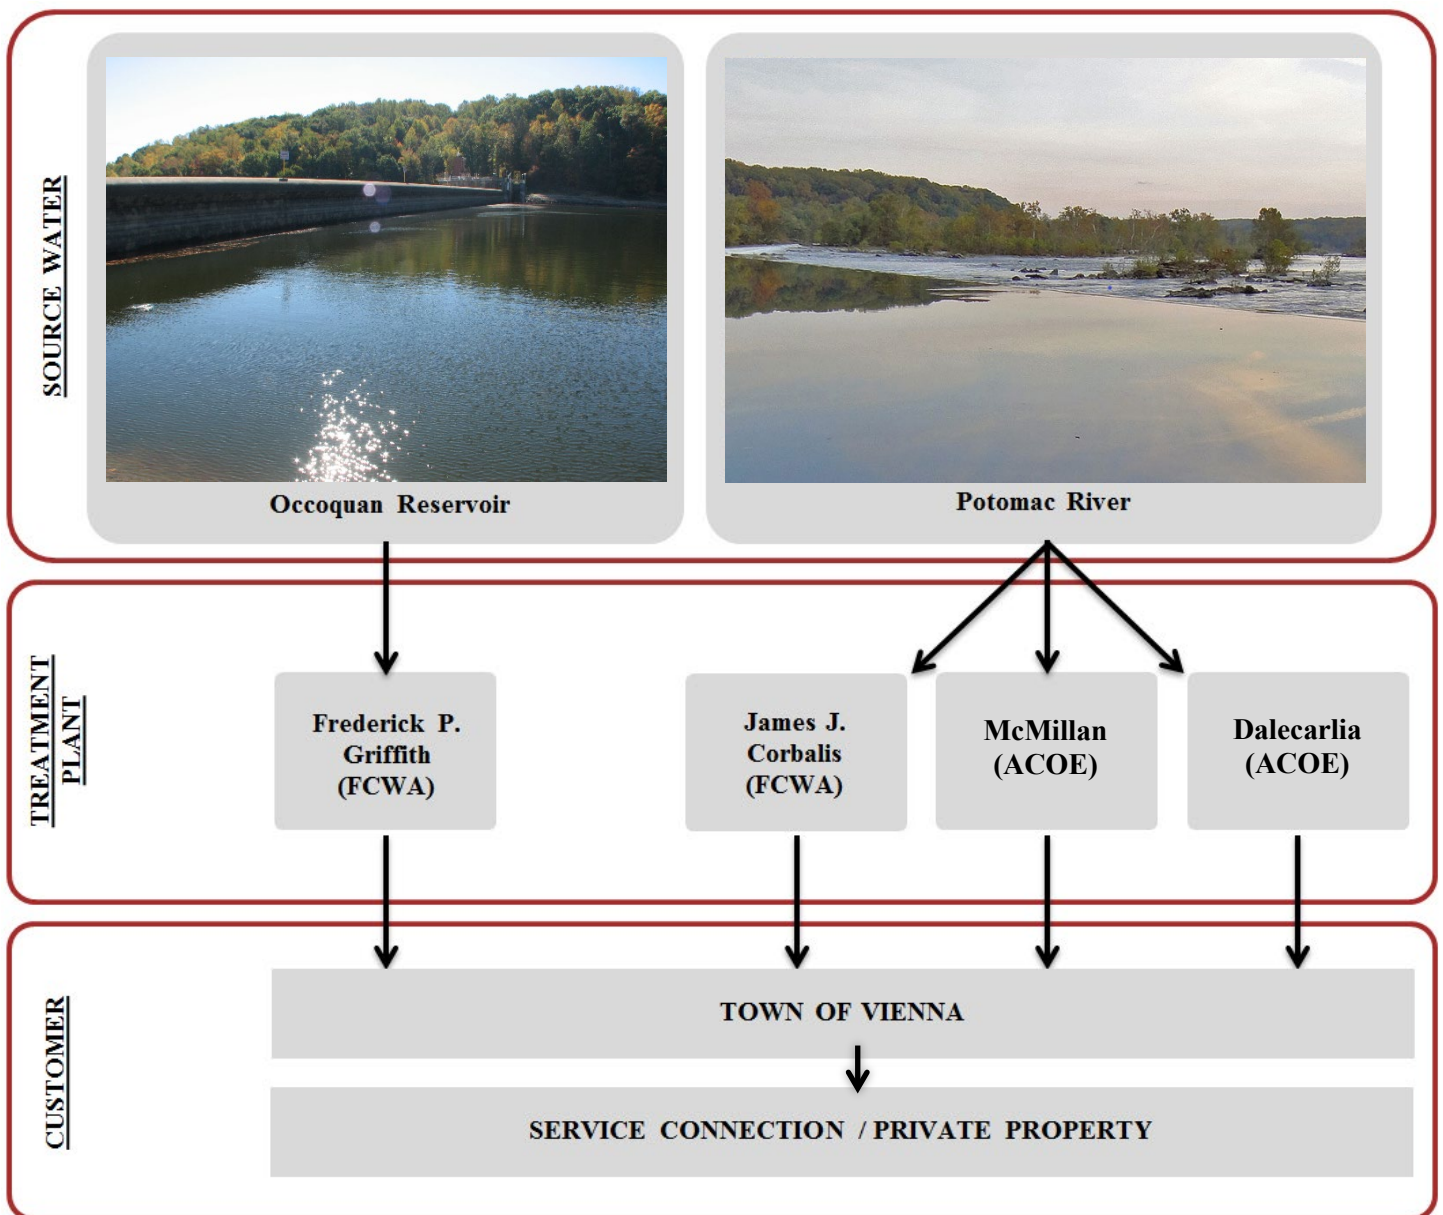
SOURCE WATER

Occoquan Reservoir

Potomac River

TREATMENT PLANT

Frederick P. Griffith (FCWA)

James J. Corbalis (FCWA)

McMillan (ACOE)

Dalecarlia (ACOE)

CUSTOMER

TOWN OF VIENNA

SERVICE CONNECTION / PRIVATE PROPERTY